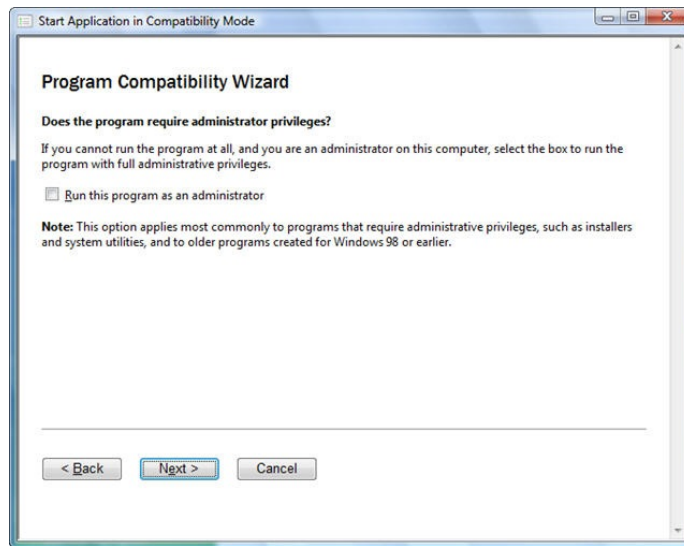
Start Application in Compatibility Mode

Program Compatibility Wizard

Does the program require administrator privileges?

If you cannot run the program at all, and you are an administrator on this computer, select the box to run the program with full administrative privileges.

Run this program as an administrator

Note: This option applies most commonly to programs that require administrative privileges, such as installers and system utilities, and to older programs created for Windows 98 or earlier.

< Back
Next >
Cancel